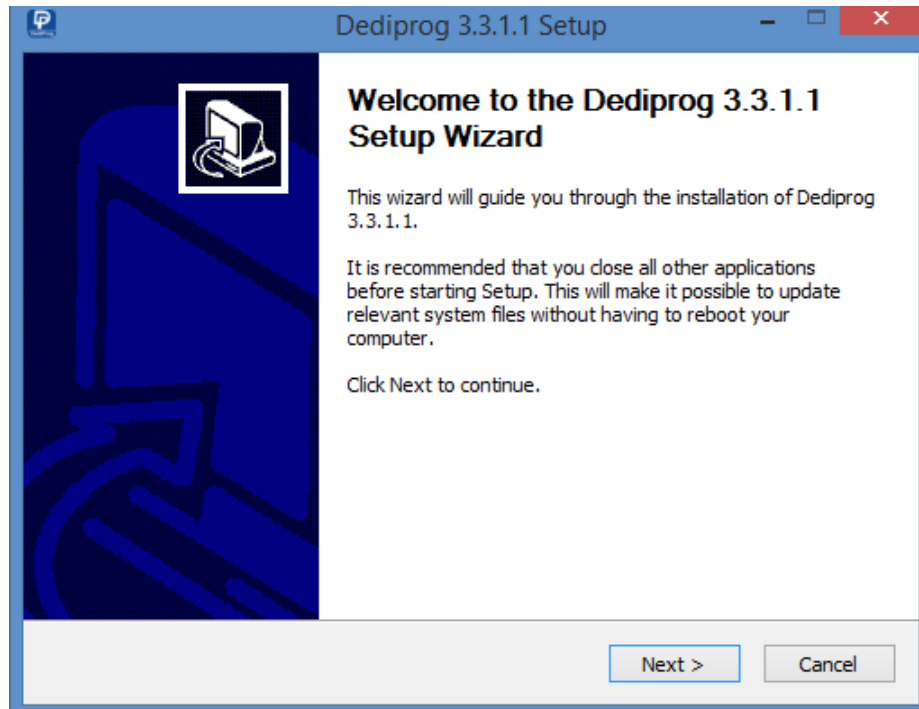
Dediprog 3.3.1.1 Setup

Welcome to the Dediprog 3.3.1.1 Setup Wizard

This wizard will guide you through the installation of Dediprog 3.3.1.1.

It is recommended that you close all other applications before starting Setup. This will make it possible to update relevant system files without having to reboot your computer.

Click Next to continue.

Next >
Cancel